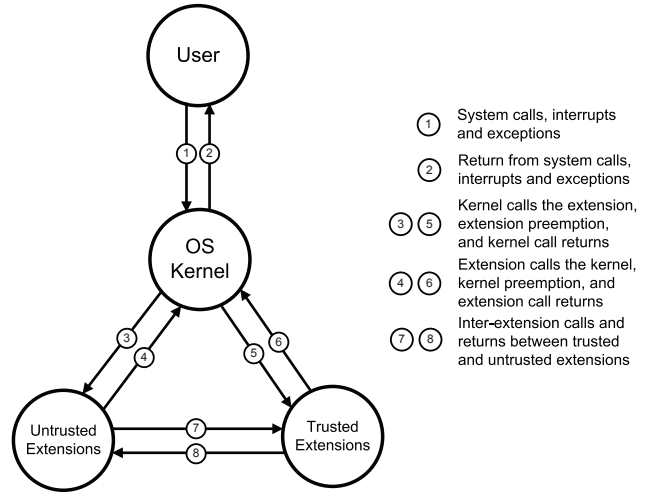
User

1 2

OS Kernel

3 4

5 6

Untrusted Extensions

7

8

Trusted Extensions

1 System calls, interrupts and exceptions

2 Return from system calls, interrupts and exceptions

3 5 Kernel calls the extension, extension preemption, and kernel call returns

4 6 Extension calls the kernel, kernel preemption, and extension call returns

7 8 Inter-extension calls and returns between trusted and untrusted extensions